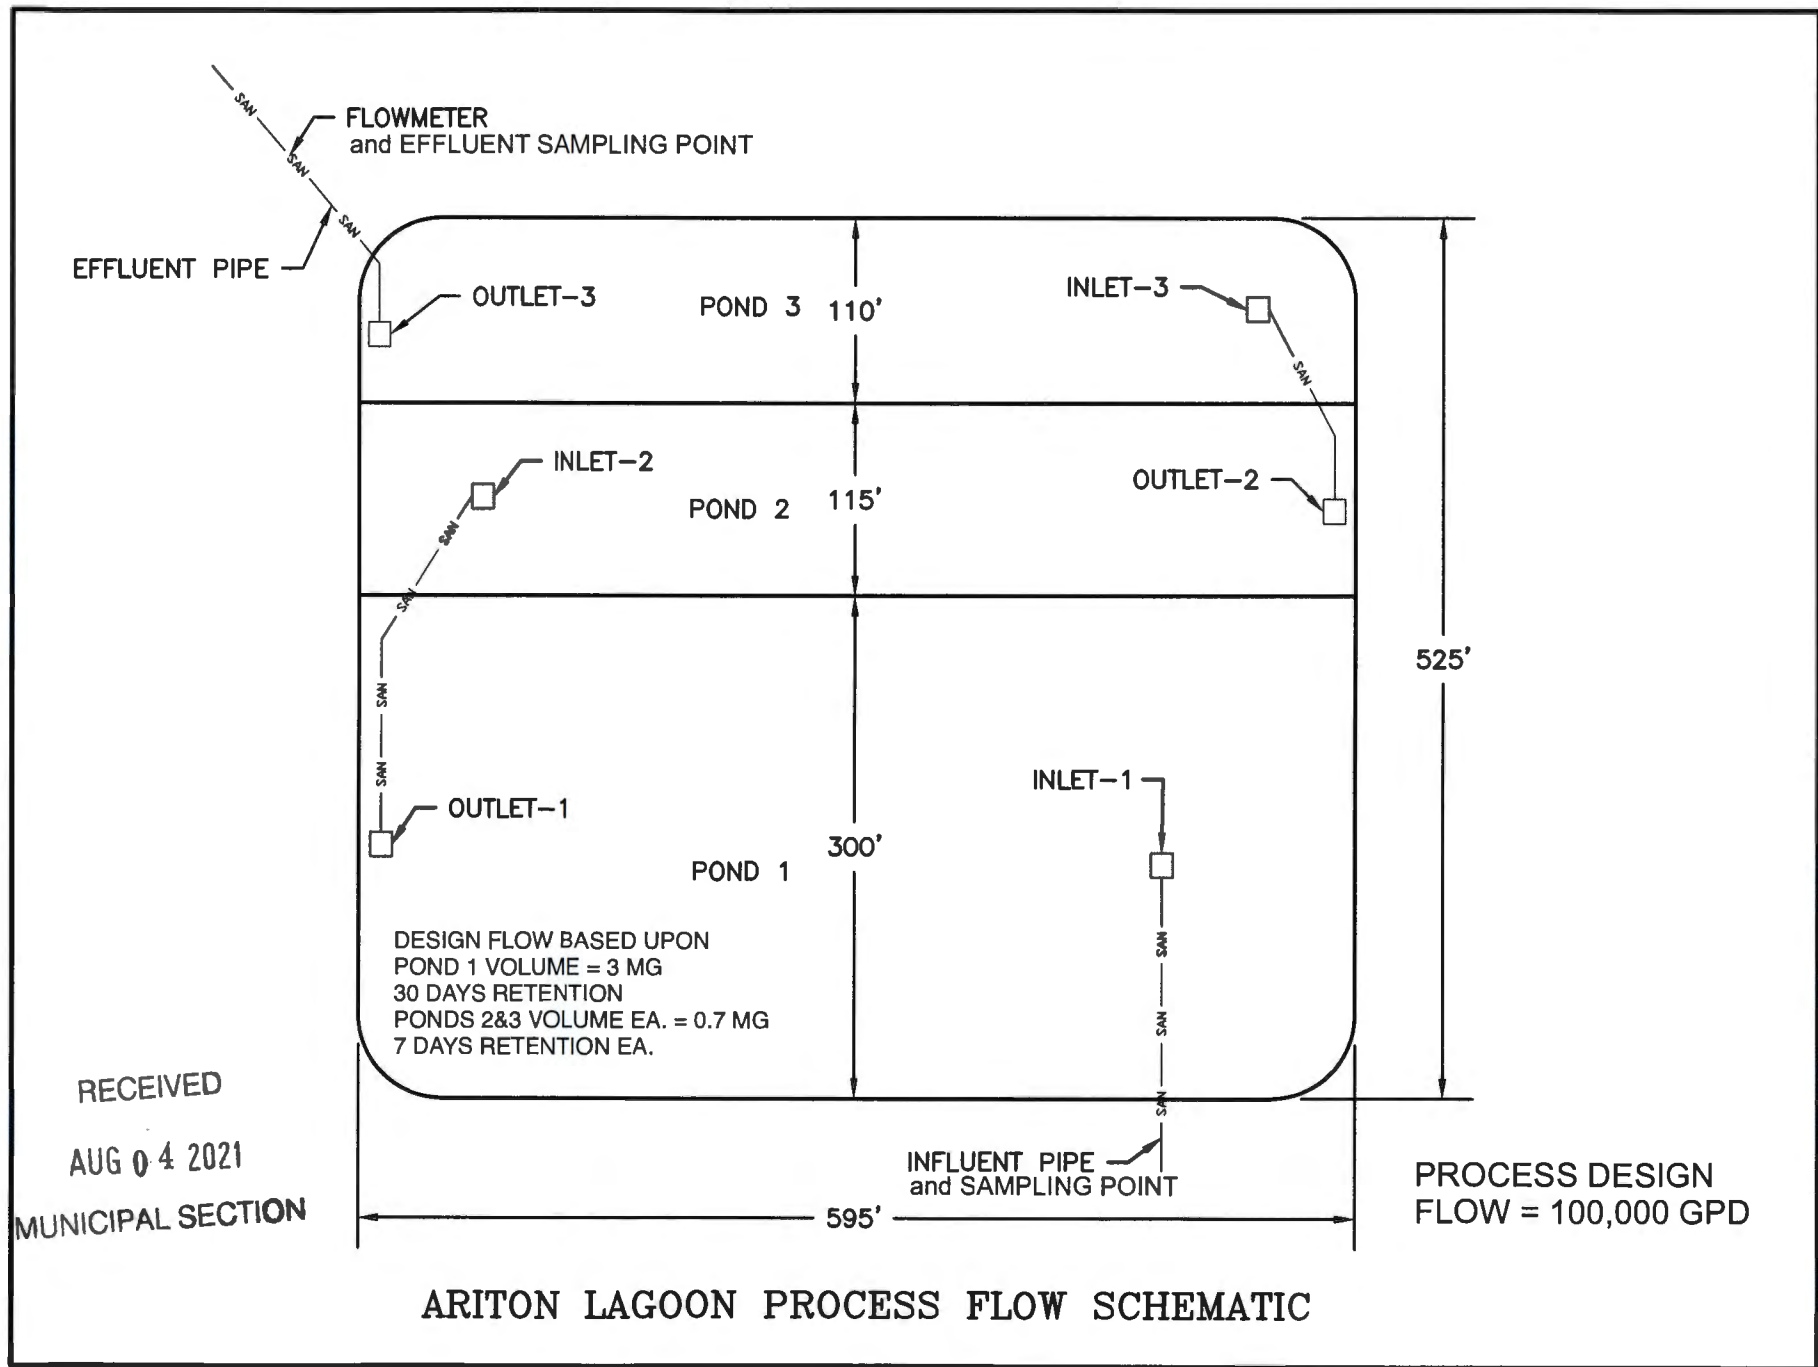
SAN
SAN
SAN
FLOWMETER
and EFFLUENT SAMPLING POINT

EFFLUENT PIPE

OUTLET-3

POND 3

110'

INLET-3

SAN

INLET-2

SAN
SAN

POND 2

115'

OUTLET-2

525'

SAN
SAN

OUTLET-1

INLET-1

300'

POND 1

SAN
SAN
SAN

DESIGN FLOW BASED UPON
POND 1 VOLUME = 3 MG
30 DAYS RETENTION
PONDS 2&3 VOLUME EA. = 0.7 MG
7 DAYS RETENTION EA.

RECEIVED
AUG 0 4 2021
MUNICIPAL SECTION

INFLUENT PIPE
and SAMPLING POINT

595'

PROCESS DESIGN
FLOW = 100,000 GPD

ARITON LAGOON PROCESS FLOW SCHEMATIC